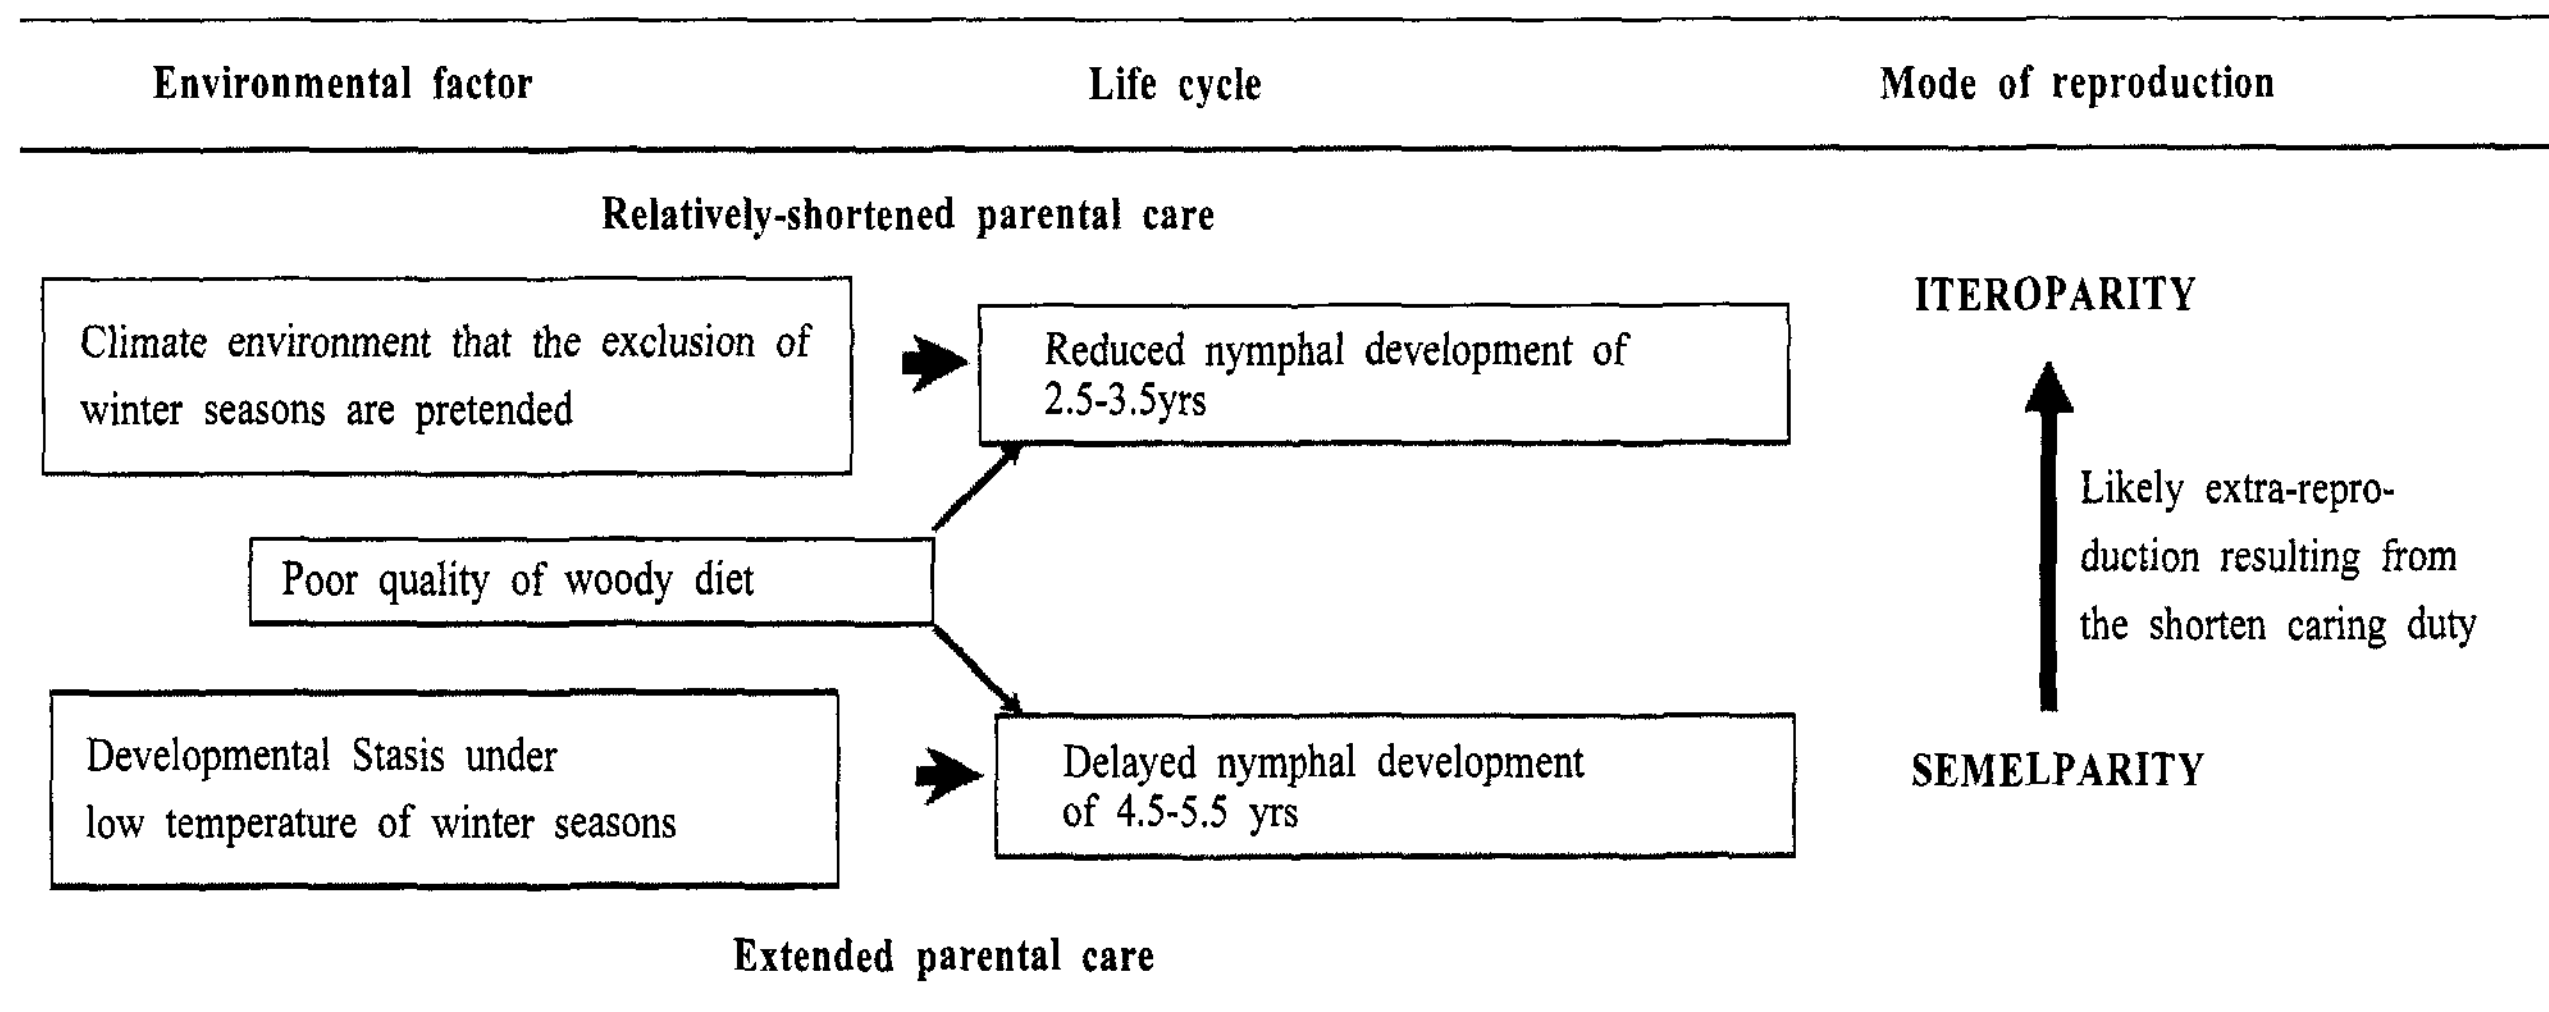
Environmental factor

Life cycle

Mode of reproduction

Relatively-shortened parental care

Climate environment that the exclusion of winter seasons are pretended

Reduced nymphal development of 2.5-3.5yrs

ITEROPARITY

Likely extra-reproduction resulting from the shorten caring duty

Poor quality of woody diet

Developmental Stasis under low temperature of winter seasons

Delayed nymphal development of 4.5-5.5 yrs

SEMELPARITY

Extended parental care